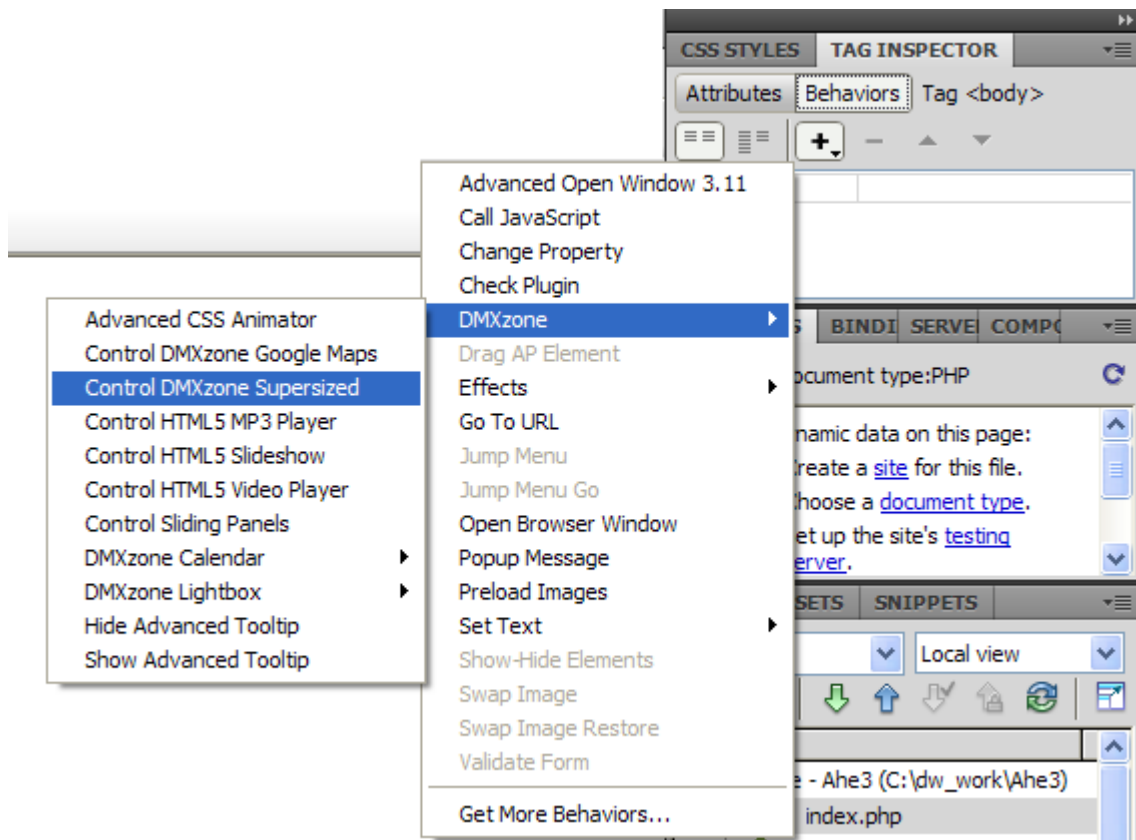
CSS STYLES TAG INSPECTOR
Attributes Behaviors Tag <body>

Advanced Open Window 3.11
Call JavaScript
Change Property
Check Plugin
DMXzone
Drag AP Element
Effects
Go To URL
Jump Menu
Jump Menu Go
Open Browser Window
Popup Message
Preload Images
Set Text
Show-Hide Elements
Swap Image
Swap Image Restore
Validate Form
Get More Behaviors...

Advanced CSS Animator
Control DMXzone Google Maps
Control DMXzone Supersized
Control HTML5 MP3 Player
Control HTML5 Slideshow
Control HTML5 Video Player
Control Sliding Panels
DMXzone Calendar
DMXzone Lightbox
Hide Advanced Tooltip
Show Advanced Tooltip

S BINDI SERVE COMPO
ocument type:PHP
namic data on this page:
reate a site for this file.
hoose a document type.
et up the site's testing
erver.
SETS SNIPPETS
Local view
e - Ahe3 (C:\dw_work\Ahe3)
index.php